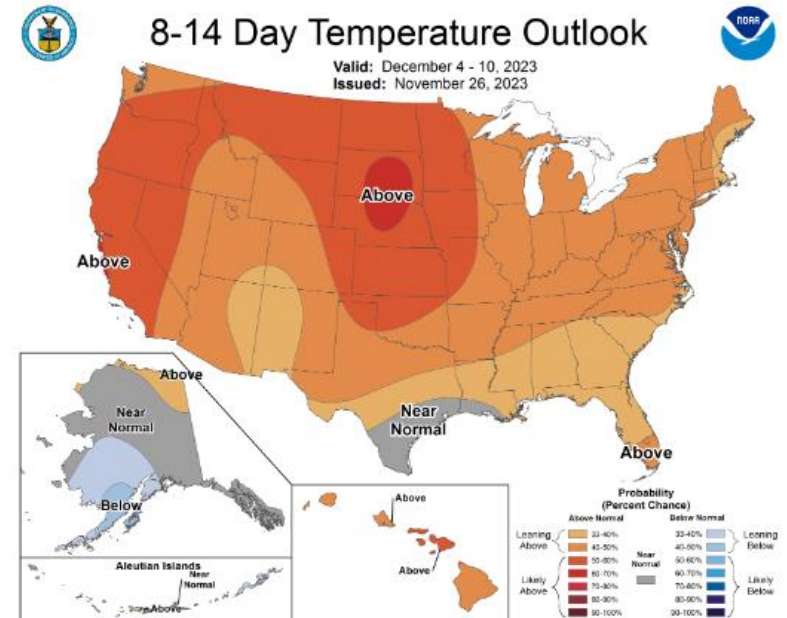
8-14 Day Temperature Outlook

Valid: December 4 - 10, 2023
Issued: November 26, 2023

NOAA

Above

Above

Above

Near Normal

Above

Above

Near Normal

Below

Aleutian Islands

Near Normal

Above

Above

Above

Probability (Percent Chance)

Above Normal

Below Normal

Leaning Above

33-40%
40-50%

Likely Above

50-60%
60-70%
70-80%
80-90%
90-100%

Near Normal

33-40%
40-50%

Leaning Below

50-60%
60-70%
70-80%
80-90%
90-100%

Likely Below